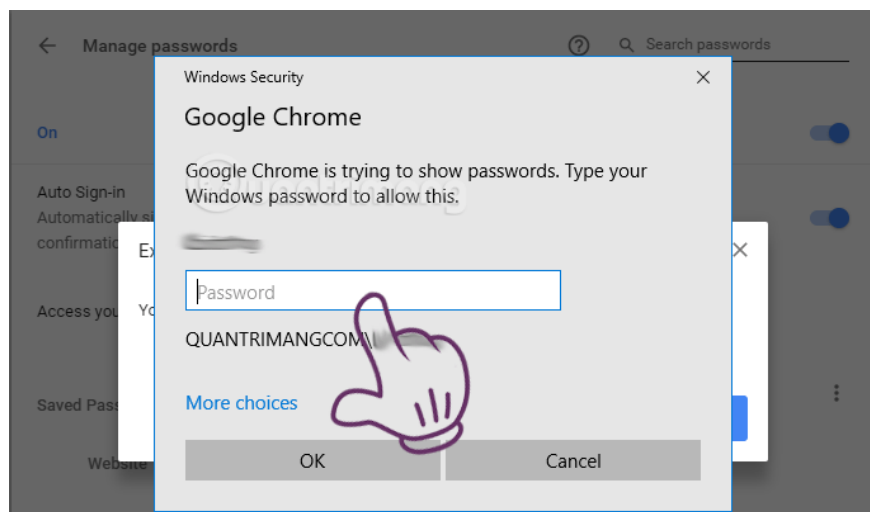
Manage passwords

Search passwords

On

Auto Sign-in
Automatically si
confirmatio

Ex

Yo

Access you

Saved Pass

Website

Windows Security

Google Chrome

Google Chrome is trying to show passwords. Type your Windows password to allow this.

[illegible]

Password

QUANTRIMANGCOM\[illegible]

More choices

OK

Cancel